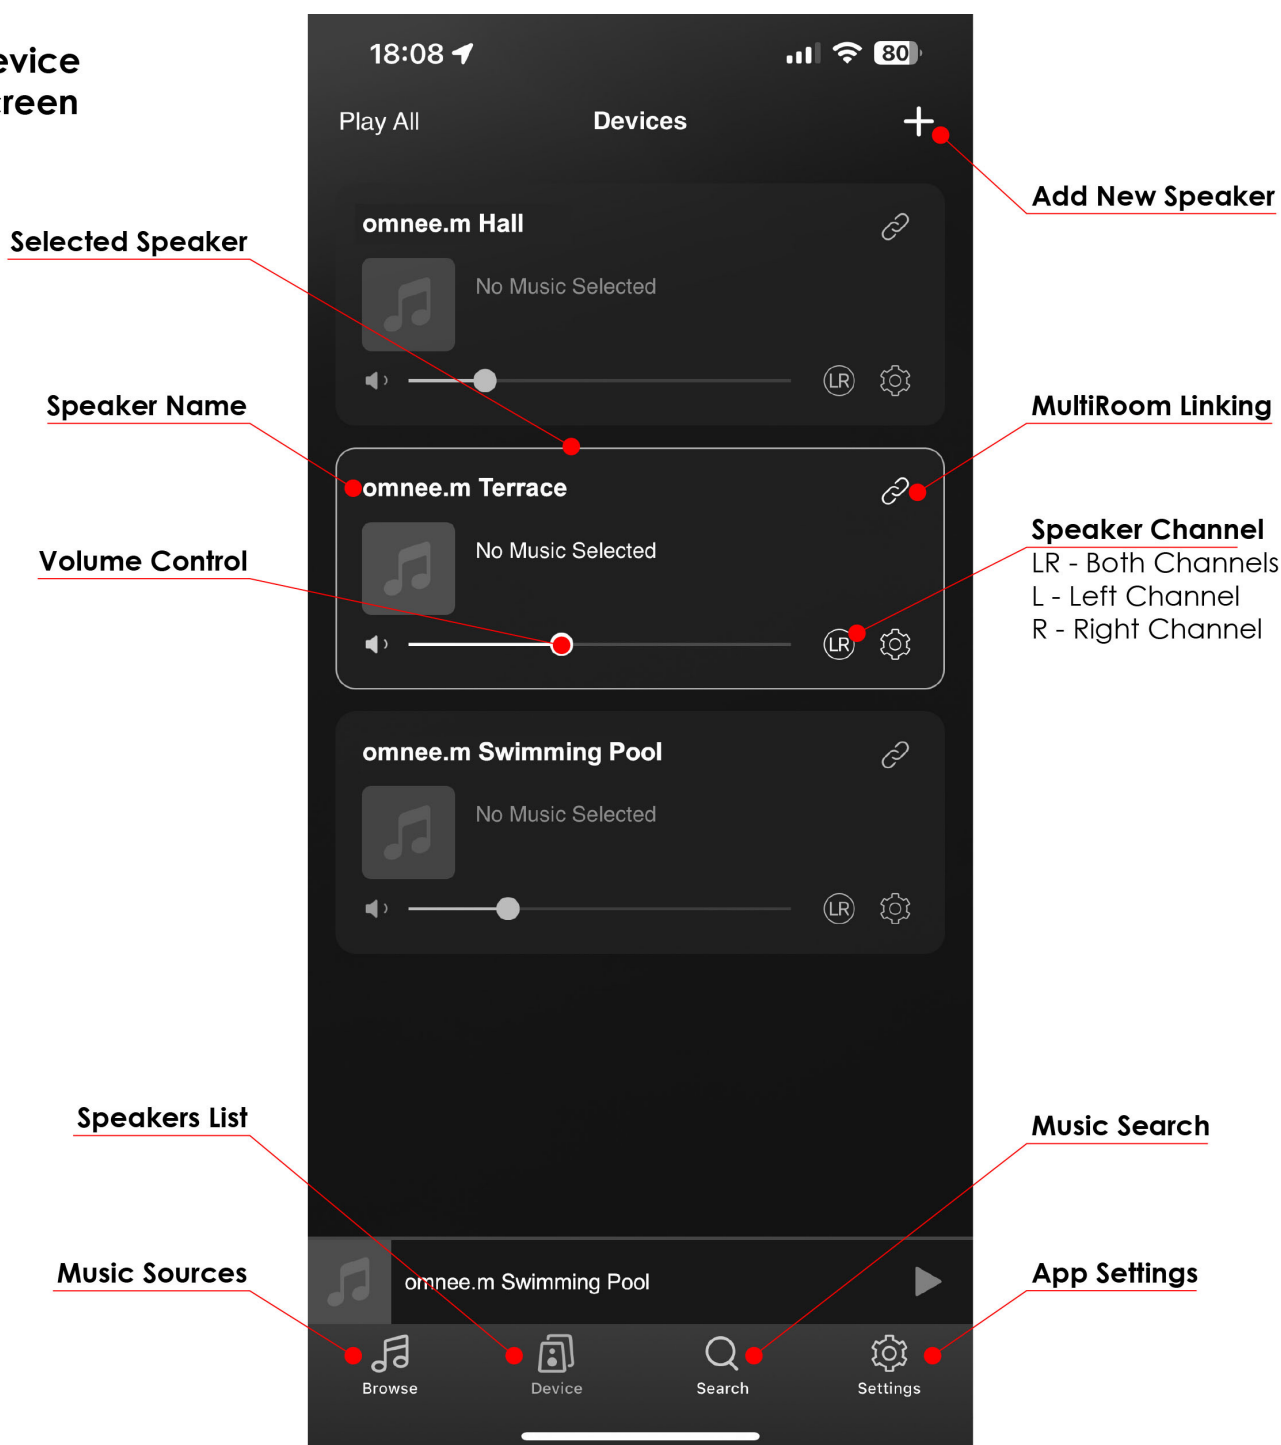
evice
reen

18:08

80

Play All

Devices

Add New Speaker

Selected Speaker

omnee.m Hall

No Music Selected

LR

Speaker Name

MultiRoom Linking

omnee.m Terrace

Speaker Channel
LR - Both Channels
L - Left Channel
R - Right Channel

Volume Control

No Music Selected

LR

omnee.m Swimming Pool

No Music Selected

LR

Speakers List

Music Search

Music Sources

omnee.m Swimming Pool

App Settings

Browse

Device

Search

Settings